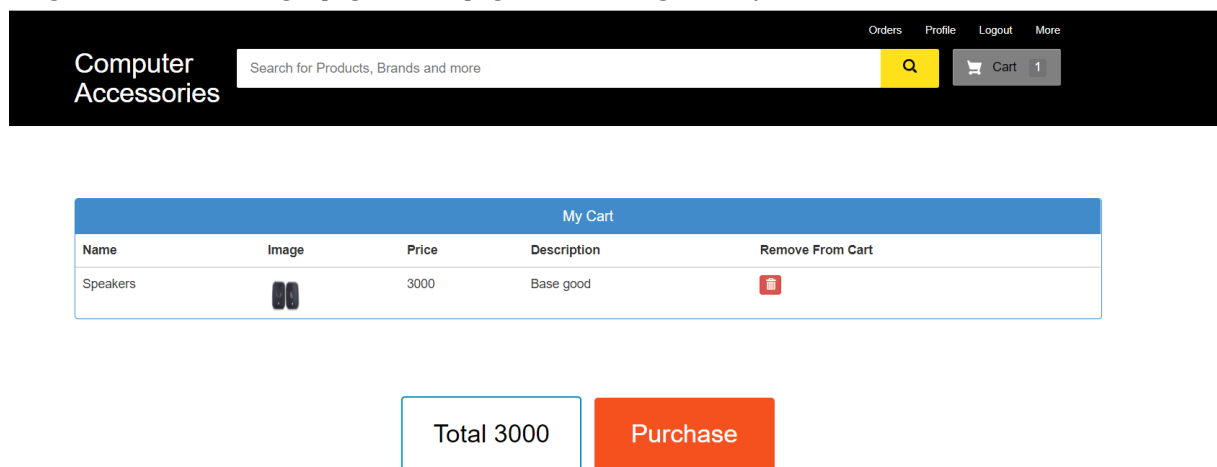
Orders Profile Logout More

Computer Accessories

Search for Products, Brands and more

Cart 1

My Cart

| Name | Image | Price | Description | Remove From Cart |
|---|---|---|---|---|
| Speakers | | 3000 | Base good | |

Total 3000

Purchase